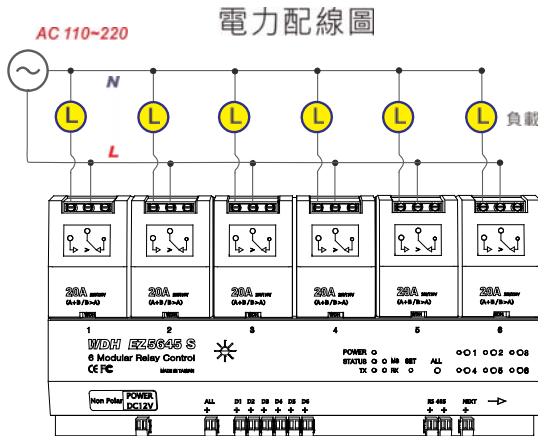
電力配線圖

AC 110~220

N

L

L L L L L L

負載

20A 20A 20A 20A 20A 20A

(A+B/B>A) (A+B/B>A) (A+B/B>A) (A+B/B>A) (A+B/B>A) (A+B/B>A)

1 2 3 4 5 6

WDH EZ5645 S

6 Modular Relay Control

CE FC

MADE IN TAIWAN

POWER

STATUS M6 SET

TX RX

ALL

1 2 3

4 5 6

Non Polar POWER DC12V

ALL + D1 D2 D3 D4 D5 D6

RS 485 + +

NEXT +